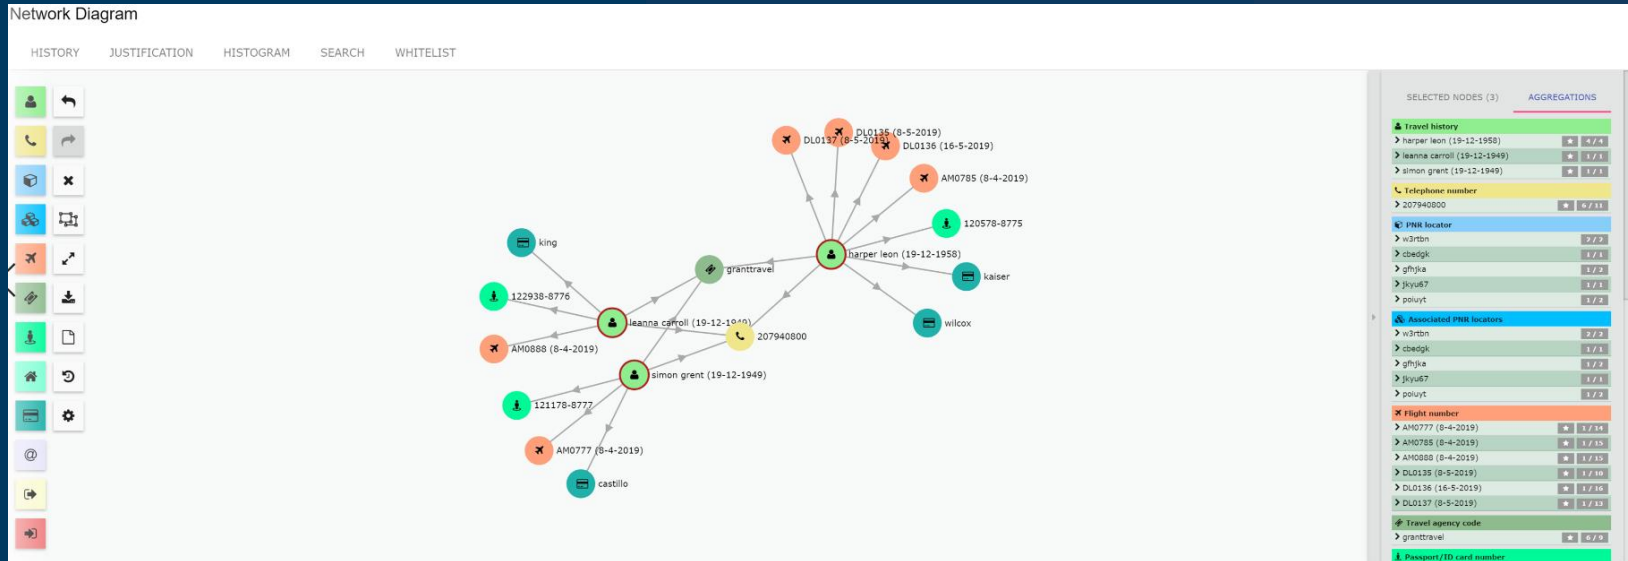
Network Diagram

HISTORY JUSTIFICATION HISTOGRAM SEARCH WHITELIST

DL0135 (8-5-2019)
DL0137 (8-5-2019)
DL0136 (16-5-2019)
AM0785 (8-4-2019)
120578-8775
king
granttravel
harper leon (19-12-1958)
kaiser
122938-8776
leanna carroll (19-12-1949)
wilcox
207940800
AM0888 (8-4-2019)
simon grent (19-12-1949)
121178-8777
AM0777 (8-4-2019)
castillo

SELECTED NODES (3) AGGREGATIONS

Travel history
harper leon (19-12-1958) 4 / 4
leanna carroll (19-12-1949) 1 / 1
simon grent (19-12-1949) 1 / 1

Telephone number
207940800 6 / 11

PNR locator
w3rtbn 2 / 2
cbedgk 1 / 1
gfhjka 1 / 2
jkyu67 1 / 1
poiuyt 1 / 2

Associated PNR locators
w3rtbn 2 / 2
cbedgk 1 / 1
gfhjka 1 / 2
jkyu67 1 / 1
poiuyt 1 / 2

Flight number
AM0777 (8-4-2019) 1 / 14
AM0785 (8-4-2019) 1 / 15
AM0888 (8-4-2019) 1 / 15
DL0135 (8-5-2019) 1 / 10
DL0136 (16-5-2019) 1 / 16
DL0137 (8-5-2019) 1 / 13

Travel agency code
granttravel 6 / 9

Passport/ID card number